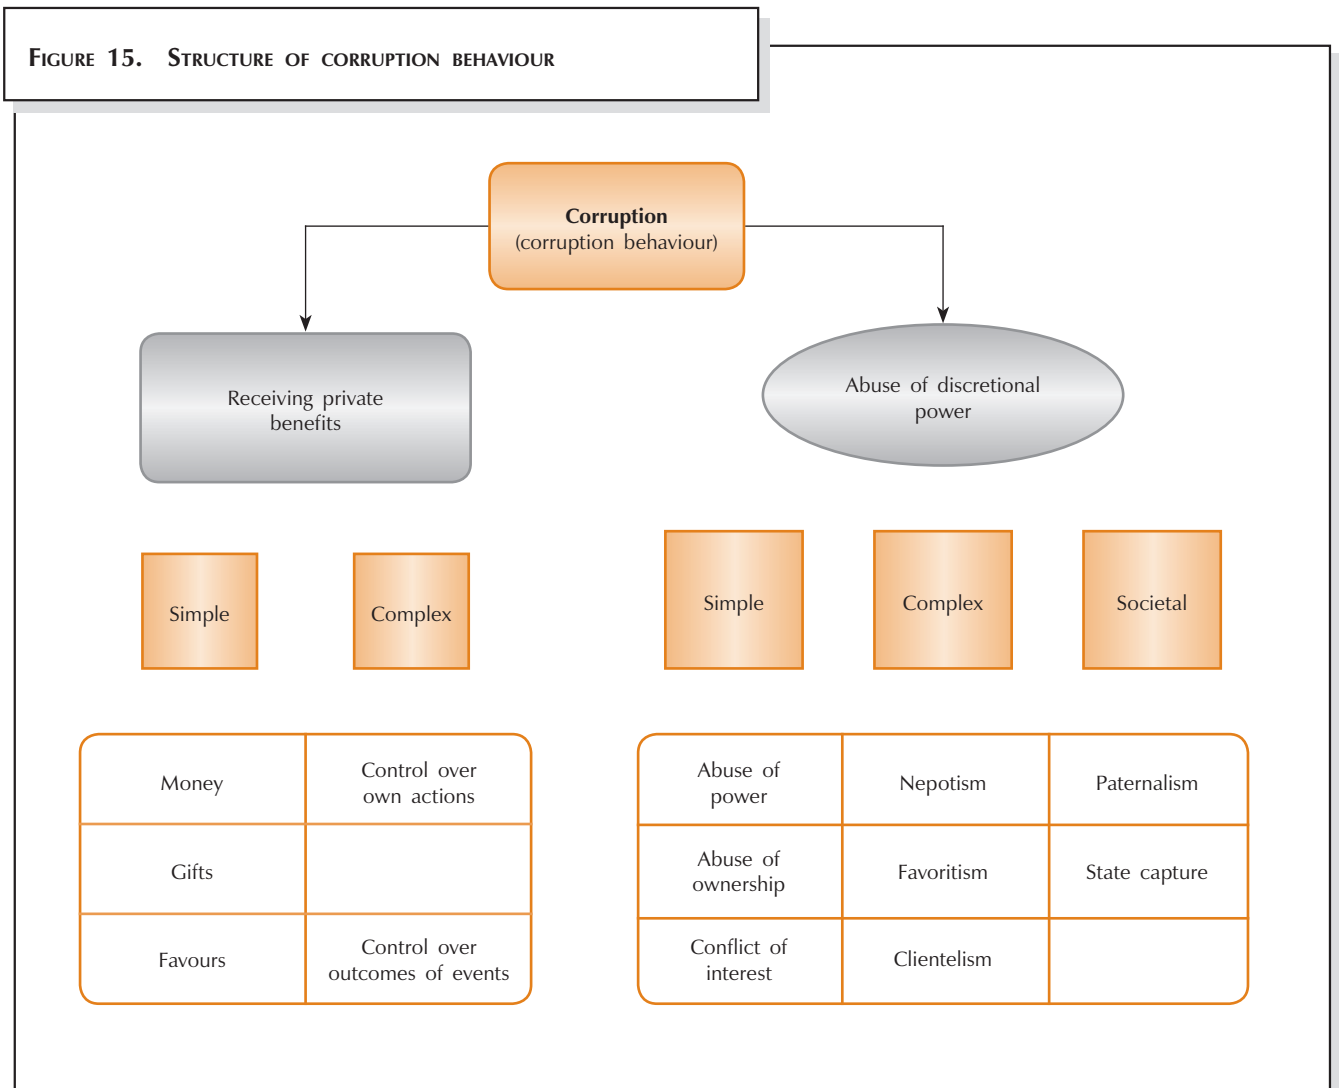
FIGURE 15. STRUCTURE OF CORRUPTION BEHAVIOUR

**Corruption**
(corruption behaviour)

Receiving private benefits

Abuse of discretional power

Simple

Complex

Simple

Complex

Societal

| Money | Control over own actions |
|---|---|
| Gifts | |
| Favours | Control over outcomes of events |

| Abuse of power | Nepotism | Paternalism |
|---|---|---|
| Abuse of ownership | Favoritism | State capture |
| Conflict of interest | Clientelism | |